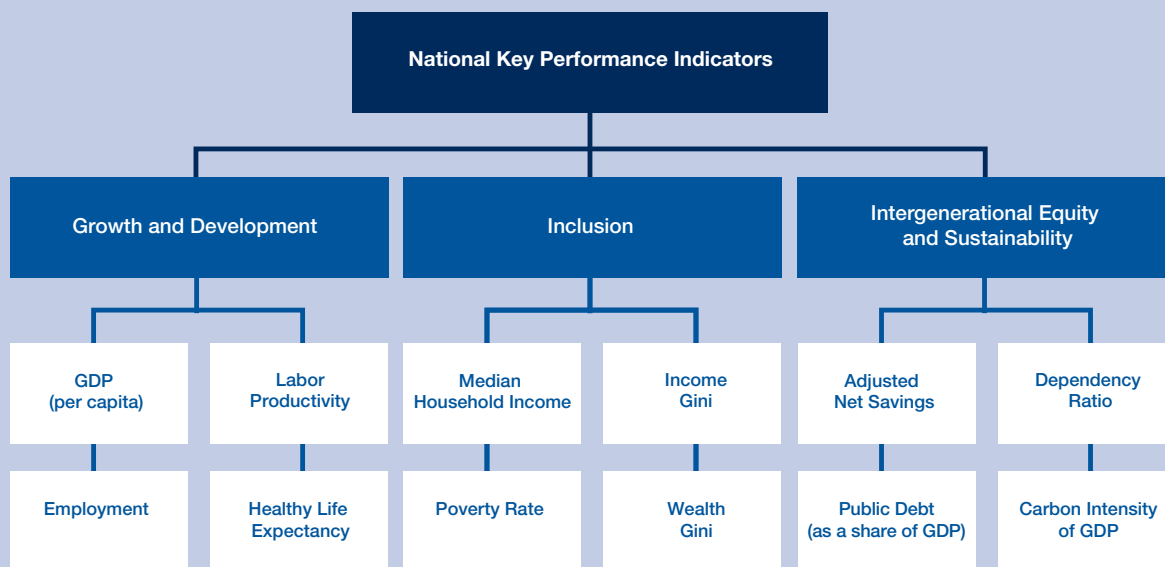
National Key Performance Indicators

Growth and Development

Inclusion

Intergenerational Equity and Sustainability

GDP (per capita)

Labor Productivity

Median Household Income

Income Gini

Adjusted Net Savings

Dependency Ratio

Employment

Healthy Life Expectancy

Poverty Rate

Wealth Gini

Public Debt (as a share of GDP)

Carbon Intensity of GDP